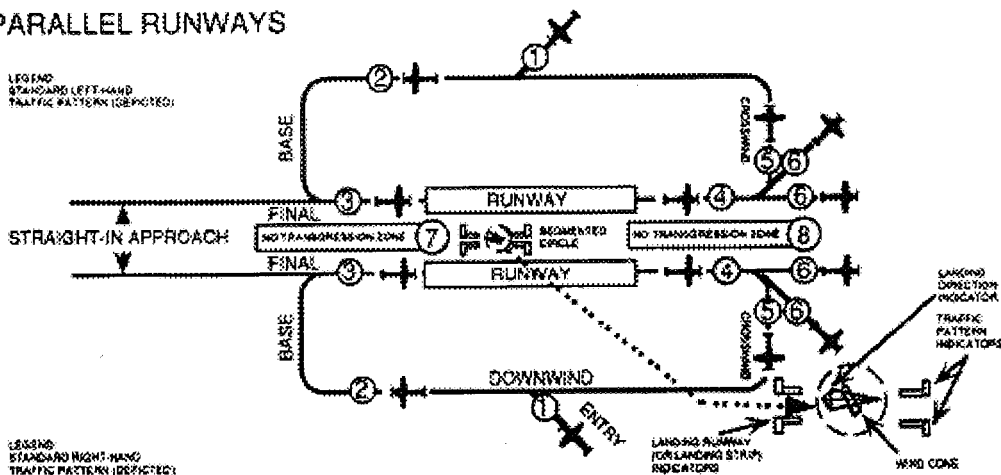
PARALLEL RUNWAYS

LEGEND
STANDARD LEFT-HAND
TRAFFIC PATTERN (DEPICTED)

1

2

BASE

CROSSWIND

5 6

3

RUNWAY

4

6

FINAL

STRAIGHT-IN APPROACH

NO TRANSGRESSION ZONE

7

SEGMENTED CIRCLE

NO TRANSGRESSION ZONE

8

FINAL

3

RUNWAY

4

6

5 6

LANDING DIRECTION INDICATOR

TRAFFIC PATTERN INDICATORS

BASE

CROSSWIND

2

DOWNWIND

1

ENTRY

LANDING RUNWAY (OR LANDING STRIP) INDICATORS

WIND CONE

LEGEND
STANDARD RIGHT-HAND
TRAFFIC PATTERN (DEPICTED)